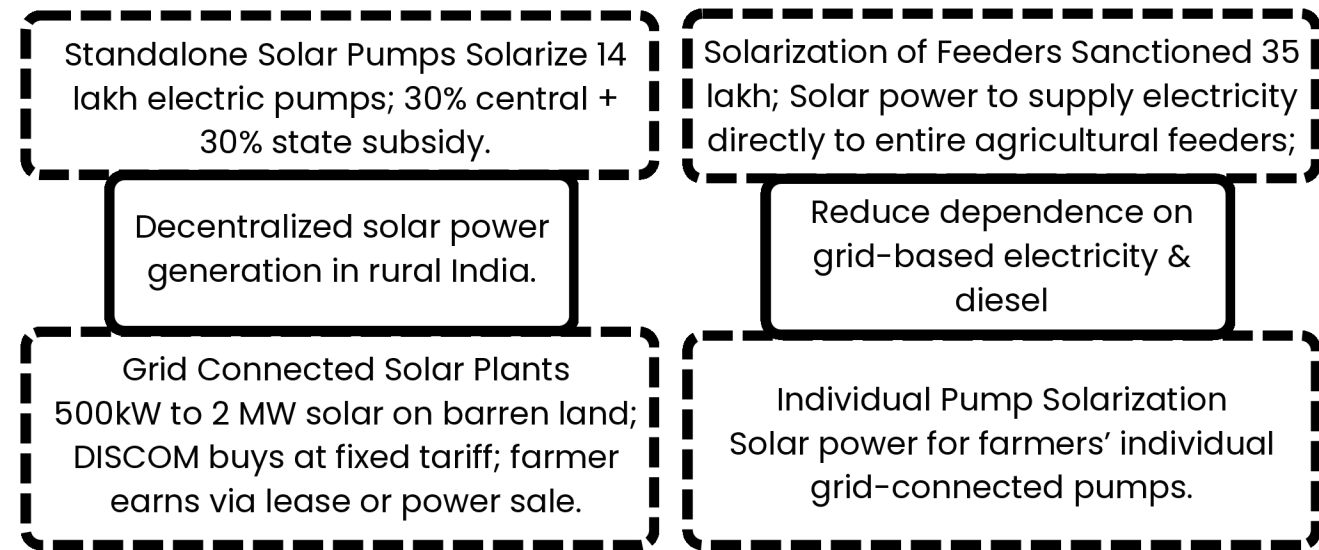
Standalone Solar Pumps Solarize 14 lakh electric pumps; 30% central + 30% state subsidy.

Decentralized solar power generation in rural India.

Grid Connected Solar Plants
500kW to 2 MW solar on barren land; DISCOM buys at fixed tariff; farmer earns via lease or power sale.

Solarization of Feeders Sanctioned 35 lakh; Solar power to supply electricity directly to entire agricultural feeders;

Reduce dependence on grid-based electricity & diesel

Individual Pump Solarization
Solar power for farmers' individual grid-connected pumps.